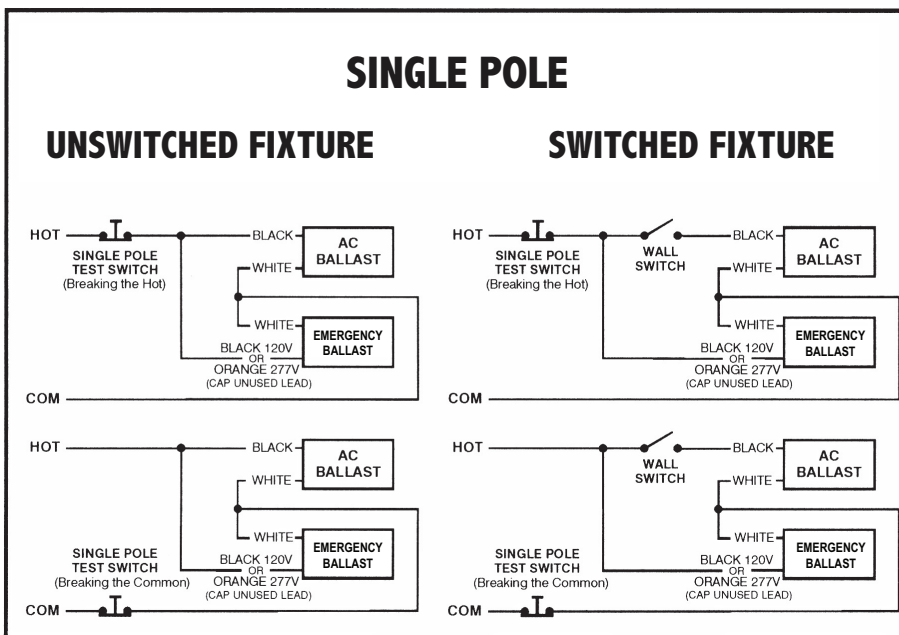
SINGLE POLE

UNSWITCHED FIXTURE

HOT

SINGLE POLE TEST SWITCH (Breaking the Hot)

BLACK

AC BALLAST

WHITE

WHITE

EMERGENCY BALLAST

BLACK 120V OR ORANGE 277V (CAP UNUSED LEAD)

COM

HOT

BLACK

AC BALLAST

WHITE

WHITE

EMERGENCY BALLAST

SINGLE POLE TEST SWITCH (Breaking the Common)

BLACK 120V OR ORANGE 277V (CAP UNUSED LEAD)

COM

SWITCHED FIXTURE

HOT

SINGLE POLE TEST SWITCH (Breaking the Hot)

WALL SWITCH

BLACK

AC BALLAST

WHITE

WHITE

EMERGENCY BALLAST

BLACK 120V OR ORANGE 277V (CAP UNUSED LEAD)

COM

HOT

WALL SWITCH

BLACK

AC BALLAST

WHITE

WHITE

EMERGENCY BALLAST

SINGLE POLE TEST SWITCH (Breaking the Common)

BLACK 120V OR ORANGE 277V (CAP UNUSED LEAD)

COM